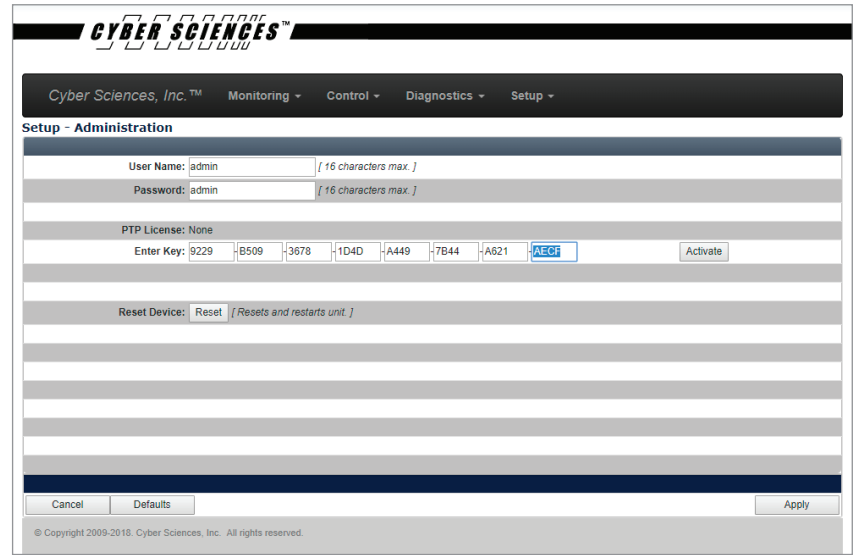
CYBER SCIENCES™

Cyber Sciences, Inc.™ Monitoring ▾ Control ▾ Diagnostics ▾ Setup ▾

Setup - Administration

User Name: admin [ 16 characters max. ]

Password: admin [ 16 characters max. ]

PTP License: None

Enter Key: 9229 - B509 - 3678 - 1D4D - A449 - 7B44 - A621 - AECF Activate

Reset Device: Reset [ Resets and restarts unit. ]

Cancel Defaults Apply

© Copyright 2009-2018. Cyber Sciences, Inc. All rights reserved.